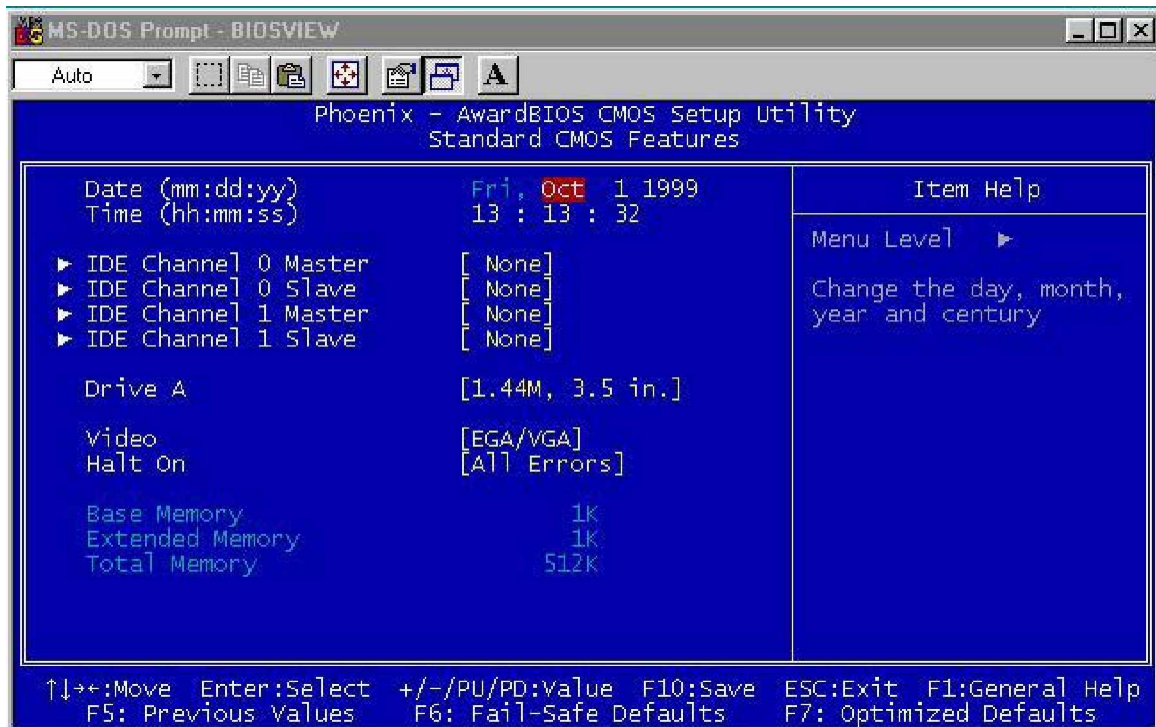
MS-DOS Prompt - BIOSVIEW

Auto

A

Phoenix - AwardBIOS CMOS Setup Utility
Standard CMOS Features

| | | Item Help |
|---|---|---|
| Date (mm:dd:yy) | Fri, Oct 1 1999 | |
| Time (hh:mm:ss) | 13 : 13 : 32 | Menu Level ► |
| ► IDE Channel 0 Master | [ None] | Change the day, month, year and century |
| ► IDE Channel 0 Slave | [ None] | |
| ► IDE Channel 1 Master | [ None] | |
| ► IDE Channel 1 Slave | [ None] | |
| Drive A | [1.44M, 3.5 in.] | |
| Video | [EGA/VGA] | |
| Halt On | [All Errors] | |
| Base Memory | 1K | |
| Extended Memory | 1K | |
| Total Memory | 512K | |

↑↓→←:Move Enter:Select +/-/PU/PD:Value F10:Save ESC:Exit F1:General Help
F5: Previous Values F6: Fail-Safe Defaults F7: Optimized Defaults